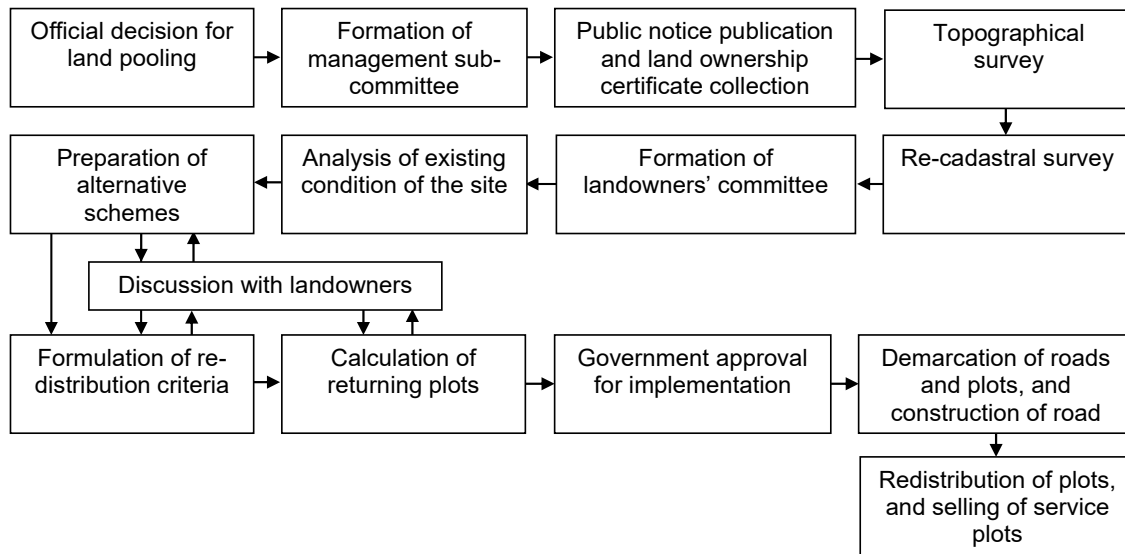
Official decision for land pooling

Formation of management sub-committee

Public notice publication and land ownership certificate collection

Topographical survey

Re-cadastral survey

Formation of landowners' committee

Analysis of existing condition of the site

Preparation of alternative schemes

Discussion with landowners

Formulation of re-distribution criteria

Calculation of returning plots

Government approval for implementation

Demarcation of roads and plots, and construction of road

Redistribution of plots, and selling of service plots